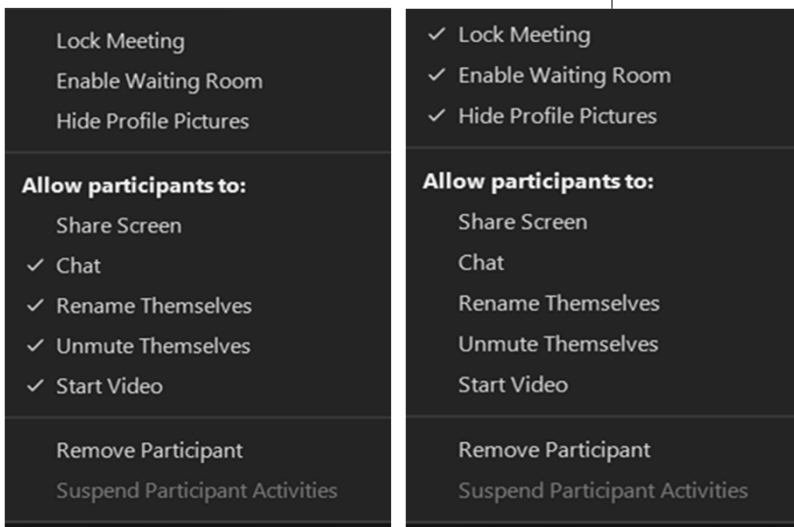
Lock Meeting
Enable Waiting Room
Hide Profile Pictures

Allow participants to:
Share Screen
✓ Chat
✓ Rename Themselves
✓ Unmute Themselves
✓ Start Video

Remove Participant
Suspend Participant Activities

✓ Lock Meeting
✓ Enable Waiting Room
✓ Hide Profile Pictures

Allow participants to:
Share Screen
Chat
Rename Themselves
Unmute Themselves
Start Video

Remove Participant
Suspend Participant Activities